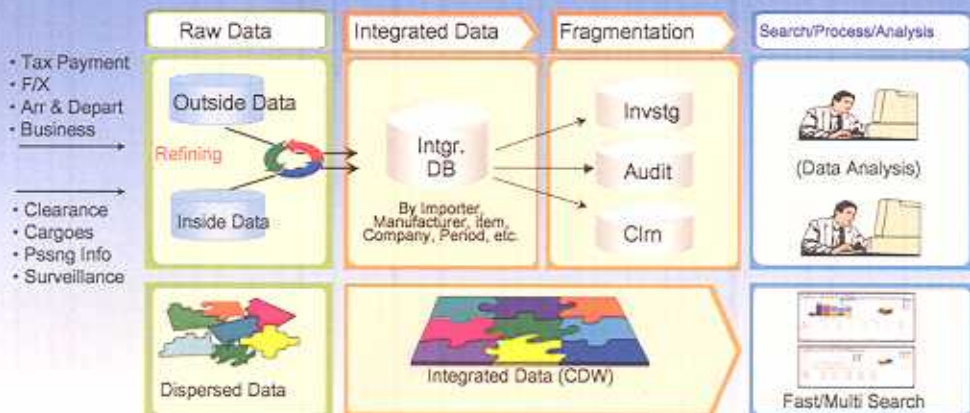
· Tax Payment
· F/X
· Arr & Depart
· Business

· Clearance
· Cargoes
· Pssng Info
· Surveillance

Raw Data

Outside Data

Refining

Inside Data

Dispersed Data

Integrated Data

Intgr. DB

By Importer, Manufacturer, Item, Company, Period, etc.

Integrated Data (CDW)

Fragmentation

Invstg

Audit

Clrn

Search/Process/Analysis

(Data Analysis)

Fast/Multi Search